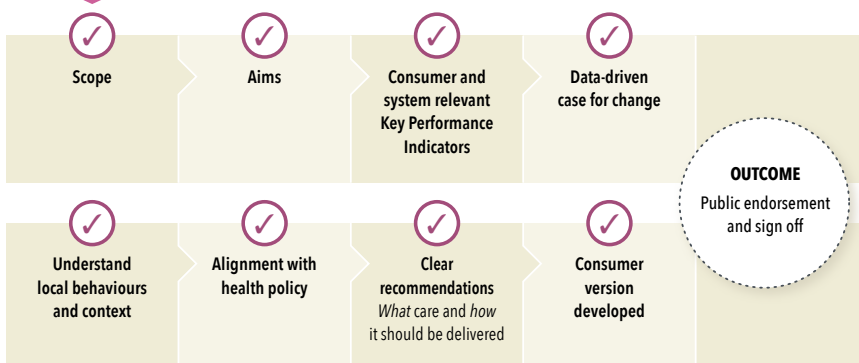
Scope

Aims

Consumer and system relevant Key Performance Indicators

Data-driven case for change

OUTCOME

Public endorsement and sign off

Understand local behaviours and context

Alignment with health policy

Clear recommendations

*What* care and *how* it should be delivered

Consumer version developed